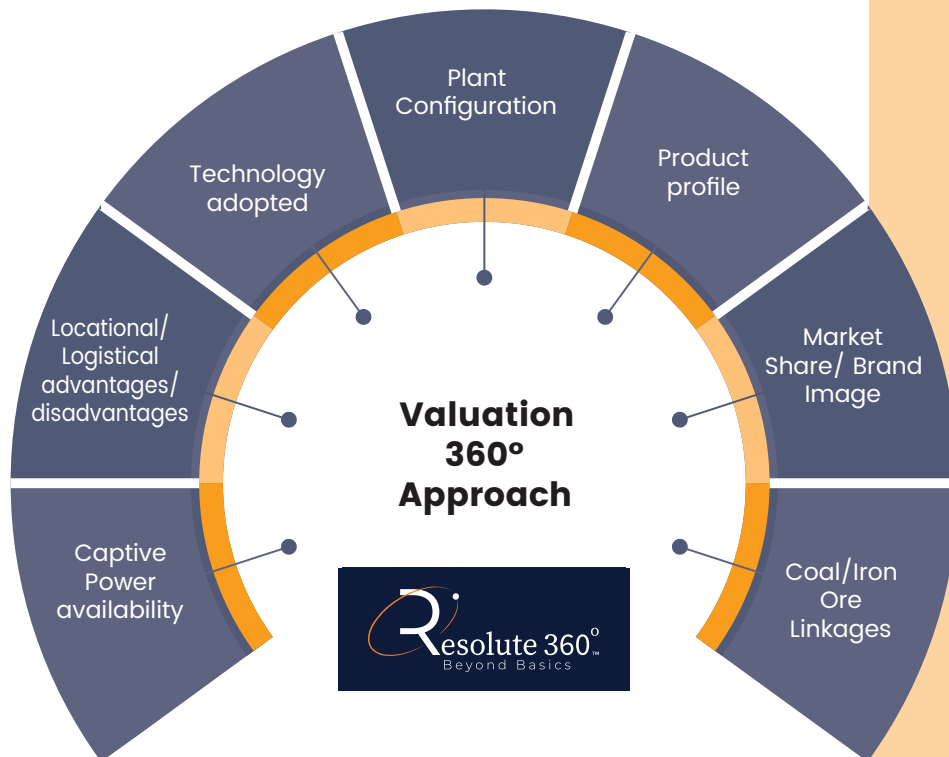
Plant Configuration

Product profile

Market Share/ Brand Image

Coal/Iron Ore Linkages

Captive Power availability

Locational/ Logistical advantages/ disadvantages

Technology adopted

Valuation 360º Approach

Resolute 360º
Beyond Basics